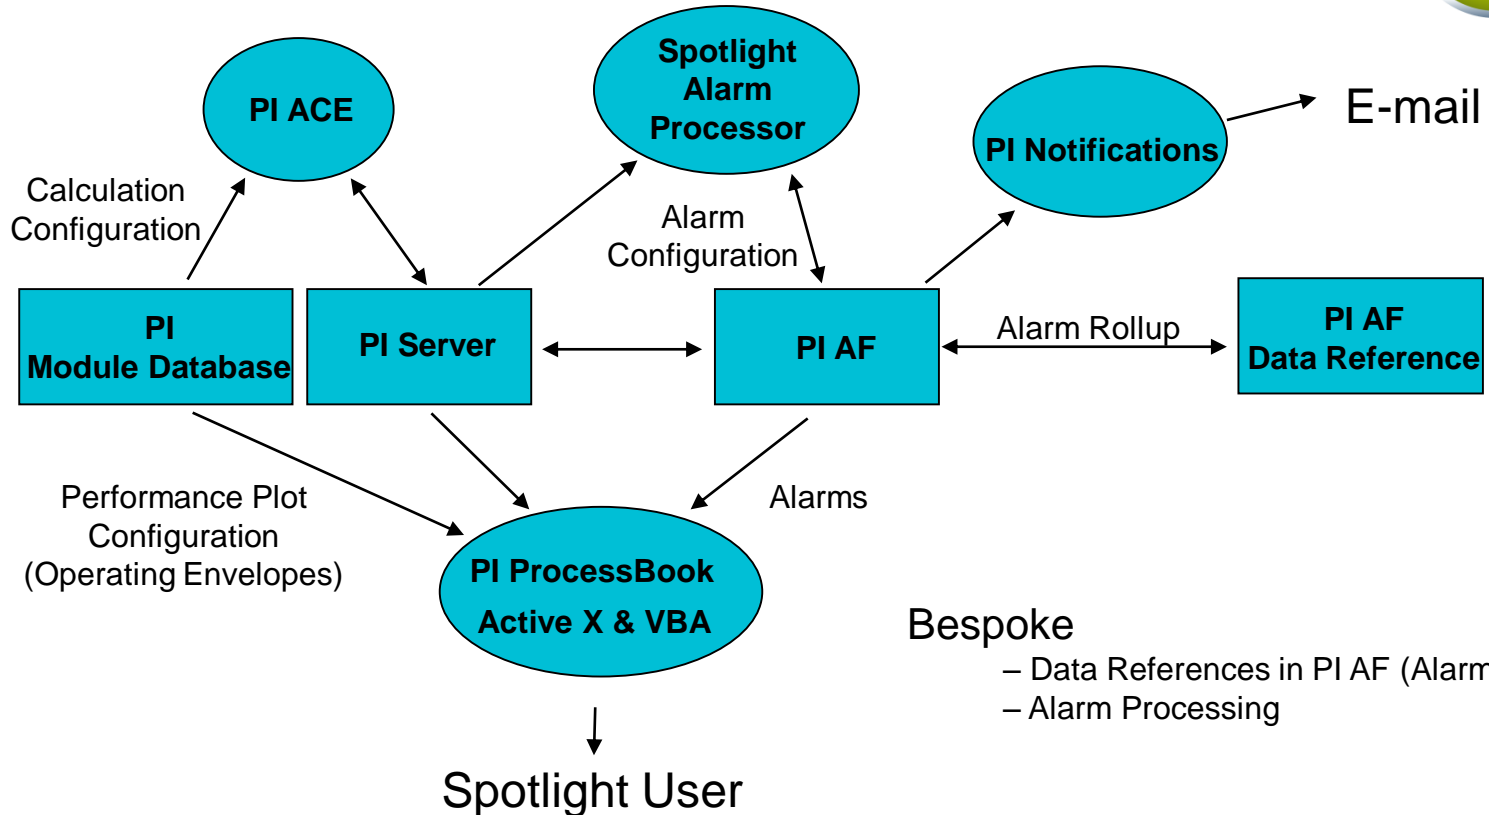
PI ACE

Spotlight Alarm Processor

PI Notifications

E-mail

Calculation Configuration

Alarm Configuration

PI Module Database

PI Server

PI AF

Alarm Rollup

PI AF Data Reference

Performance Plot Configuration (Operating Envelopes)

Alarms

PI ProcessBook Active X & VBA

Bespoke
– Data References in PI AF (Alarm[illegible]
– Alarm Processing

Spotlight User